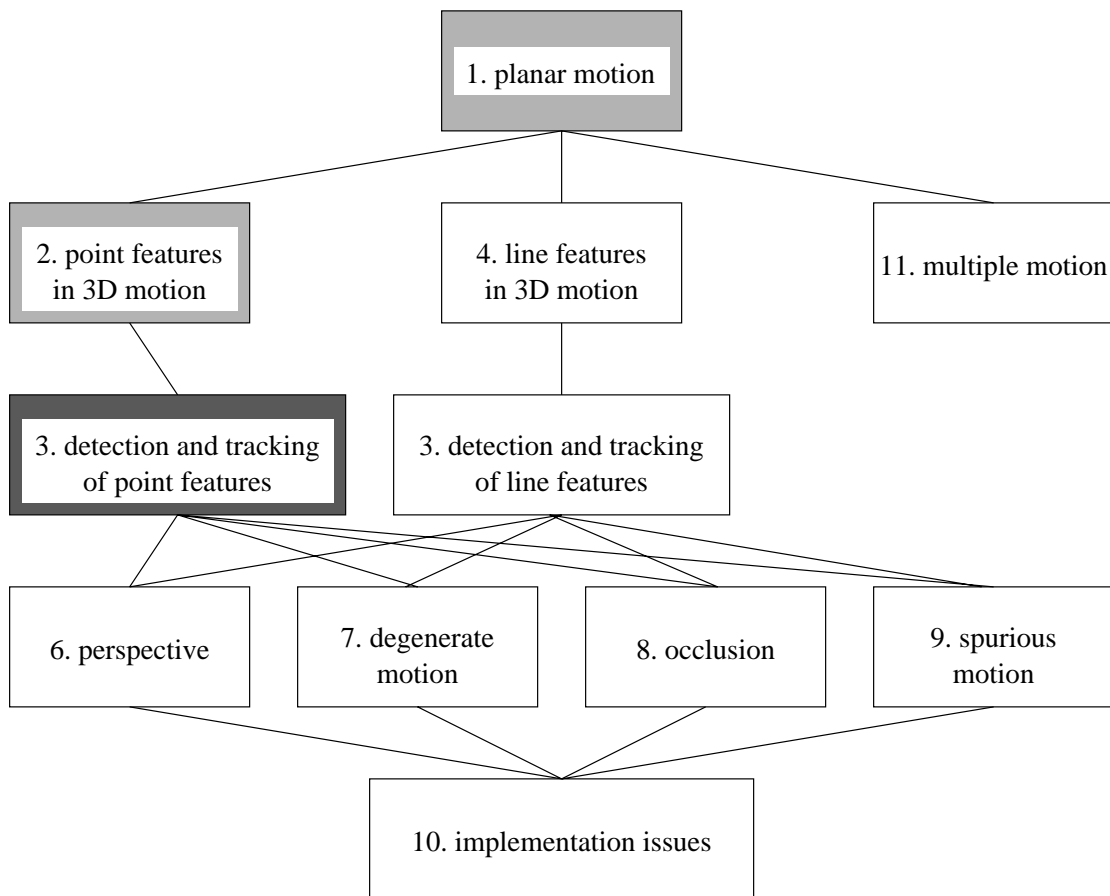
1. planar motion

2. point features in 3D motion

4. line features in 3D motion

11. multiple motion

3. detection and tracking of point features

3. detection and tracking of line features

6. perspective

7. degenerate motion

8. occlusion

9. spurious motion

10. implementation issues